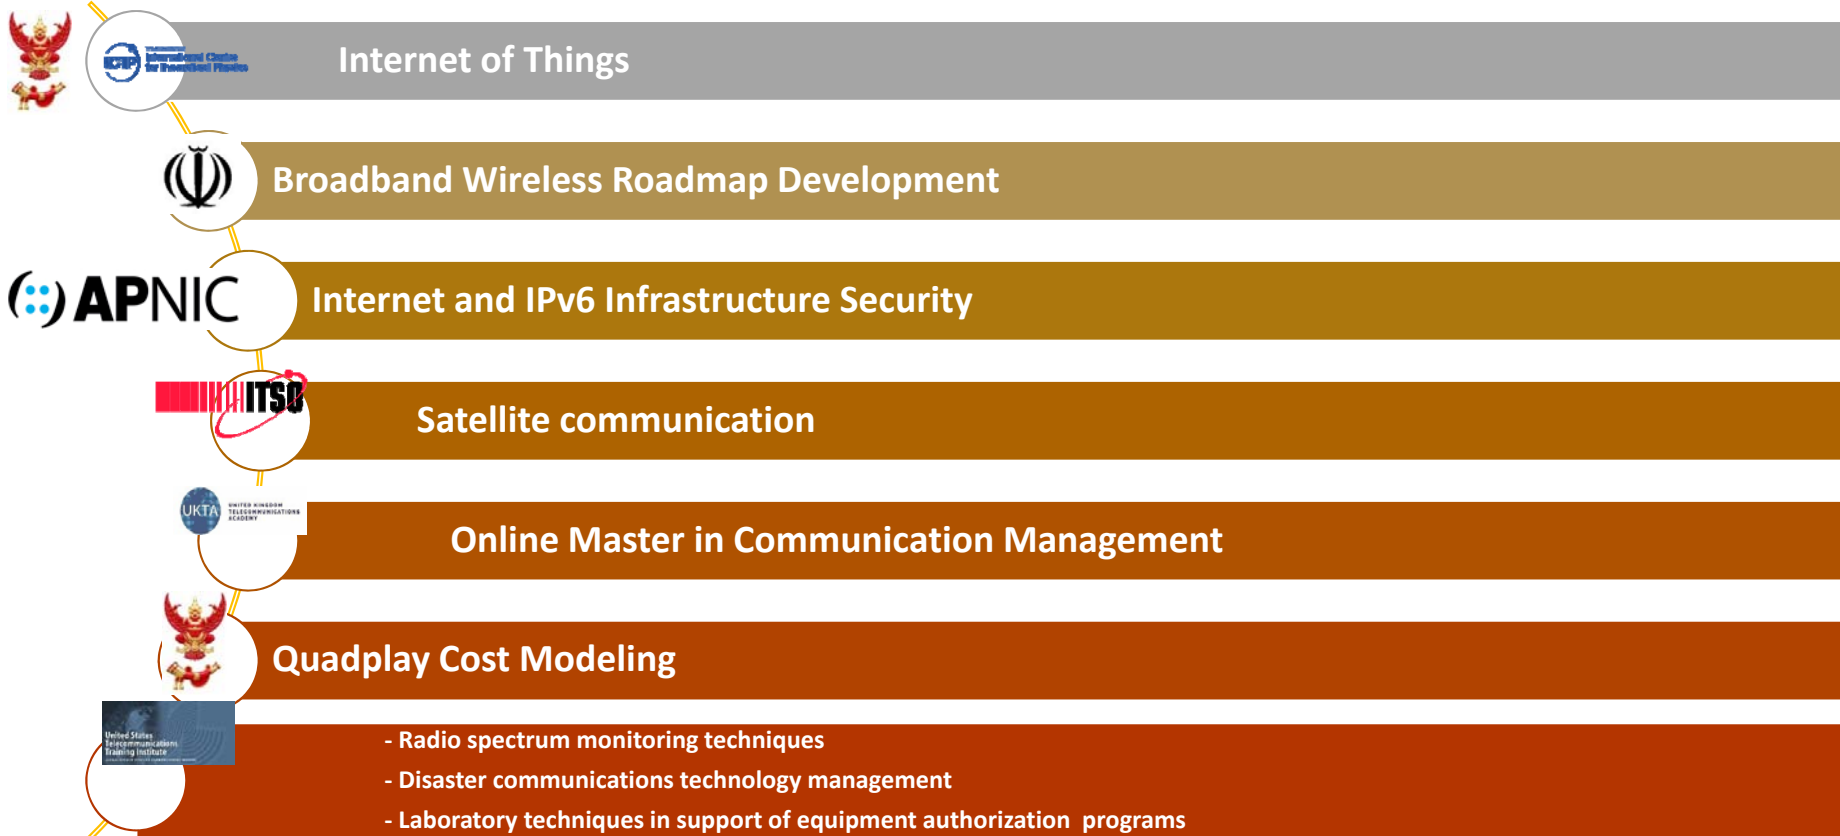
ICTP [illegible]

Internet of Things

Broadband Wireless Roadmap Development

APNIC

Internet and IPv6 Infrastructure Security

ITSO

Satellite communication

UKTA UNITED KINGDOM TELECOMMUNICATIONS ACADEMY

Online Master in Communication Management

Quadplay Cost Modeling

United States Telecommunications Training Institute

- Radio spectrum monitoring techniques
- Disaster communications technology management
- Laboratory techniques in support of equipment authorization programs